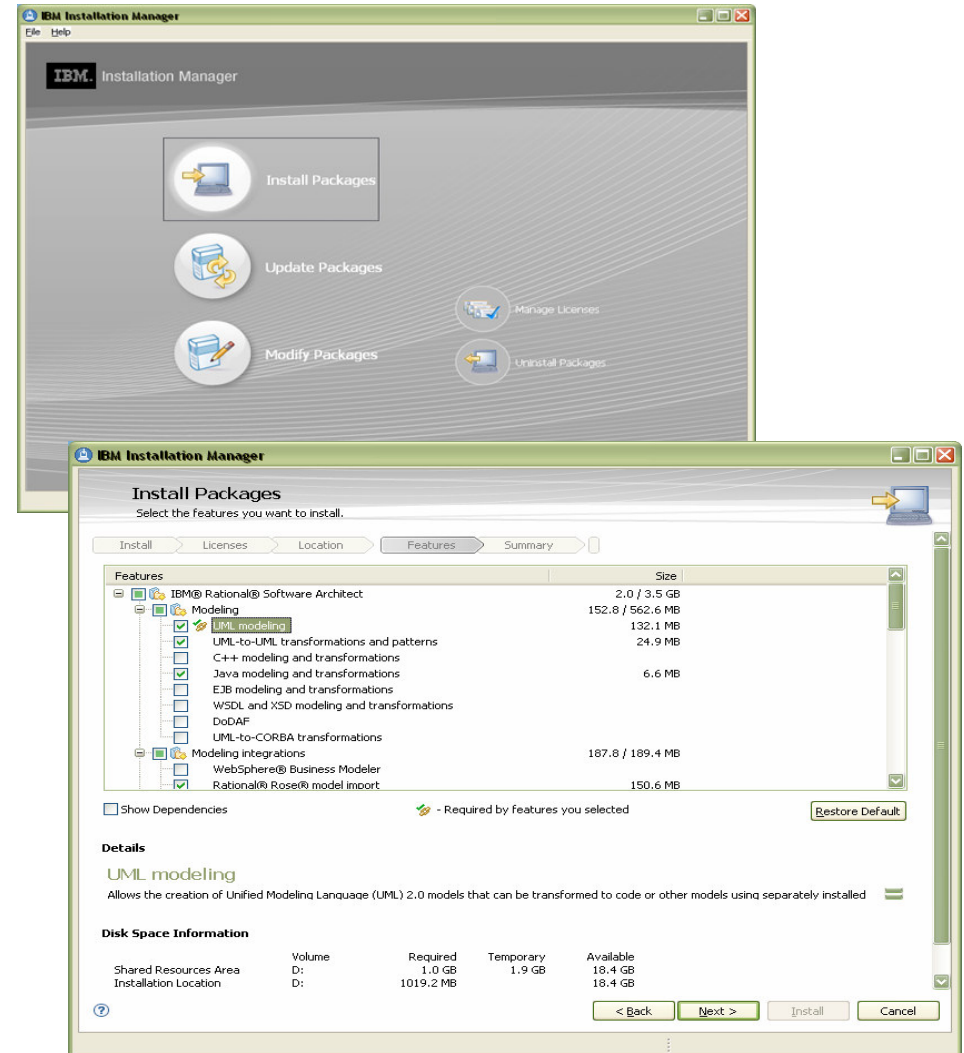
IBM Installation Manager

File Help

IBM. Installation Manager

Install Packages

Update Packages

Modify Packages

Manage Licenses

Uninstall Packages

IBM Installation Manager

Install Packages

Select the features you want to install.

Install | Licenses | Location | Features | Summary

| Features | Size |
|---|---|
| IBM® Rational® Software Architect | 2.0 / 3.5 GB |
| Modeling | 152.8 / 562.6 MB |
| UML modeling | 132.1 MB |
| UML-to-UML transformations and patterns | 24.9 MB |
| C++ modeling and transformations | |
| Java modeling and transformations | 6.6 MB |
| EJB modeling and transformations | |
| WSDL and XSD modeling and transformations | |
| DoDAF | |
| UML-to-CORBA transformations | |
| Modeling integrations | 187.8 / 189.4 MB |
| WebSphere® Business Modeler | |
| Rational® Rose® model import | 150.6 MB |

Show Dependencies

- Required by features you selected

Restore Default

Details

UML modeling

Allows the creation of Unified Modeling Language (UML) 2.0 models that can be transformed to code or other models using separately installed

Disk Space Information

| | Volume | Required | Temporary | Available |
|---|---|---|---|---|
| Shared Resources Area | D: | 1.0 GB | 1.9 GB | 18.4 GB |
| Installation Location | D: | 1019.2 MB | | 18.4 GB |

?

< Back | Next > | Install | Cancel